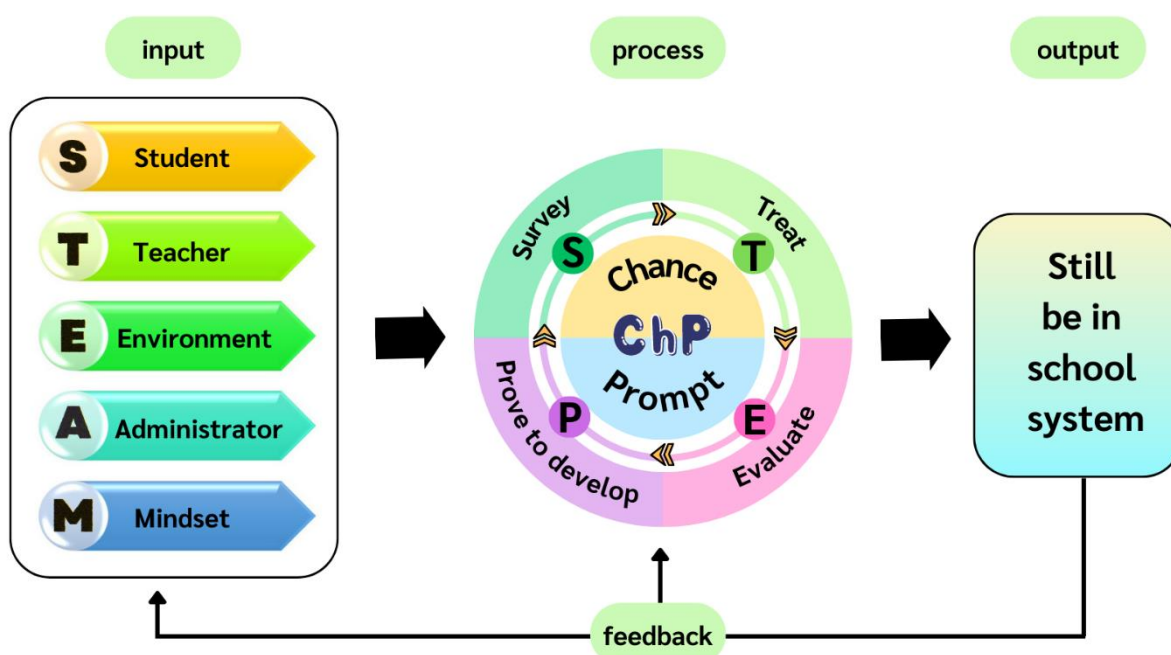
input

process

output

S Student

T Teacher

E Environment

A Administrator

M Mindset

Survey

Treat

S

T

Chance

ChP

Prompt

P

E

Prove to develop

Evaluate

Still be in school system

feedback